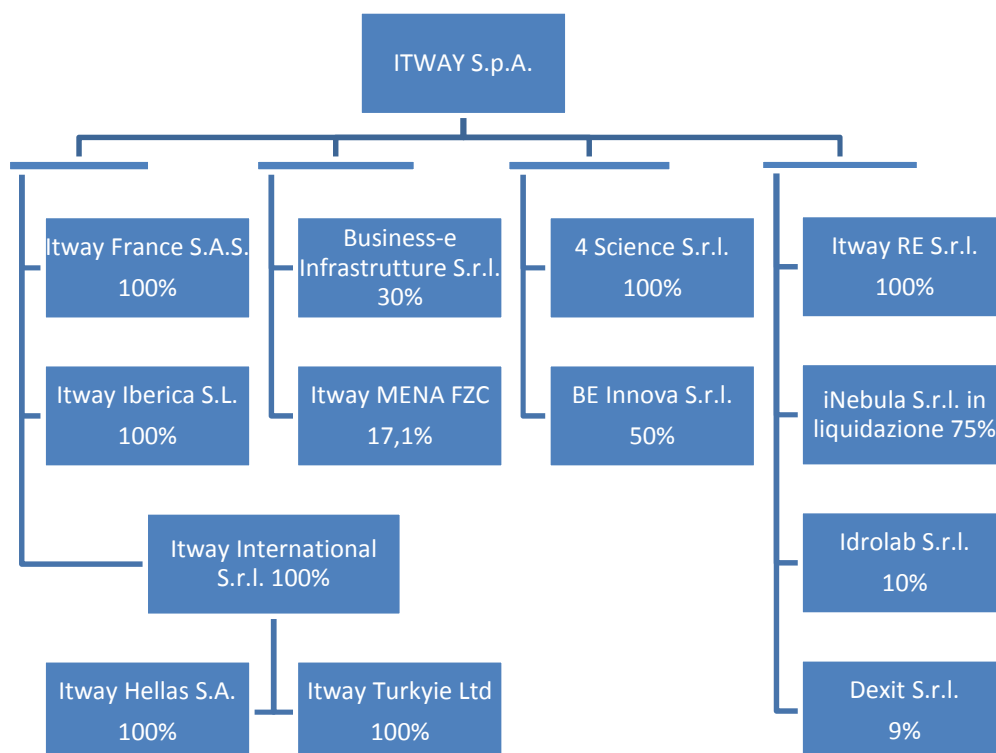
ITWAY S.p.A.

Itway France S.A.S. 100%

Itway Iberica S.L. 100%

Itway International S.r.l. 100%

Itway Hellas S.A. 100%

Itway Turkyie Ltd 100%

Business-e Infrastrutture S.r.l. 30%

Itway MENA FZC 17,1%

4 Science S.r.l. 100%

BE Innova S.r.l. 50%

Itway RE S.r.l. 100%

iNebula S.r.l. in liquidazione 75%

Idrolab S.r.l. 10%

Dexit S.r.l. 9%